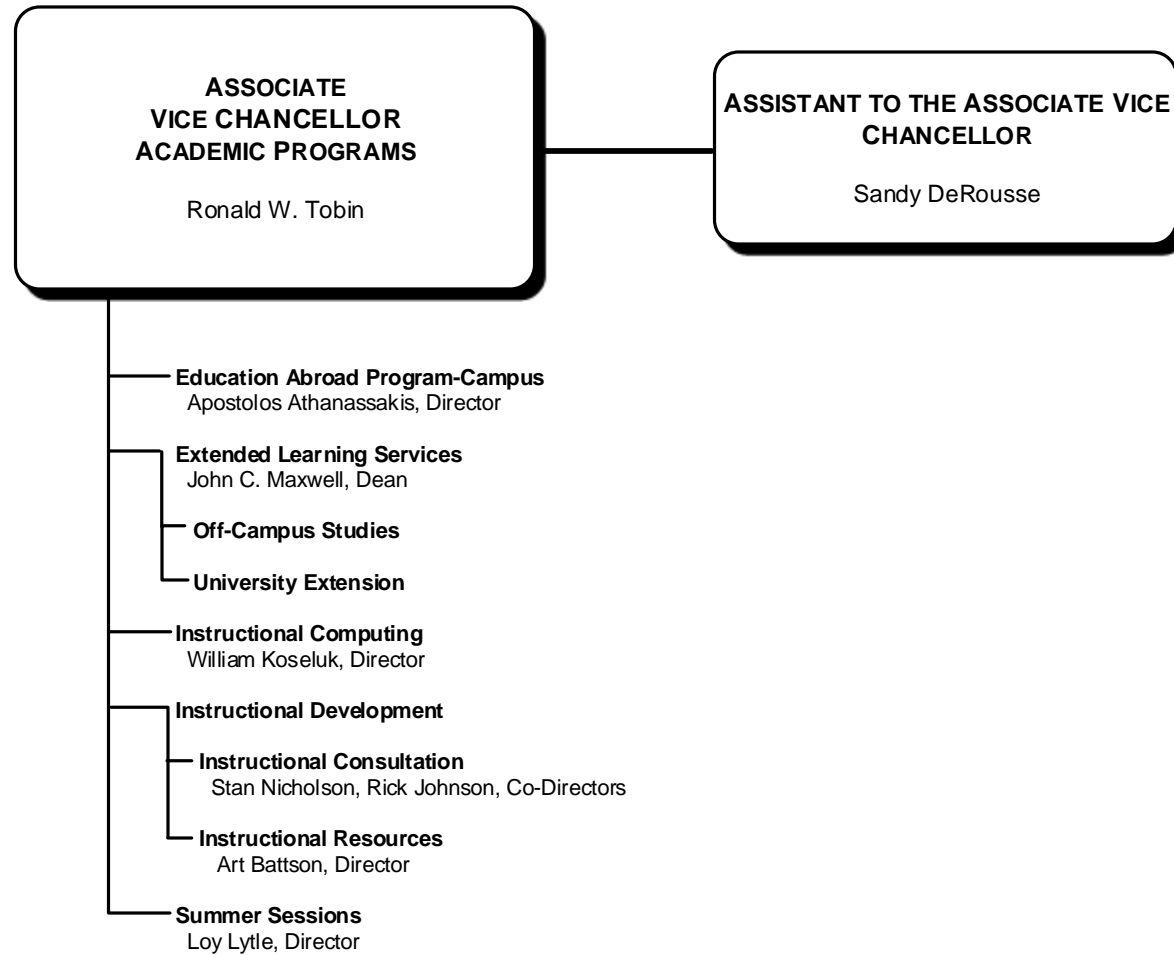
ASSOCIATE
VICE CHANCELLOR
ACADEMIC PROGRAMS

Ronald W. Tobin

ASSISTANT TO THE ASSOCIATE VICE CHANCELLOR

Sandy DeRousse

Education Abroad Program-Campus
Apostolos Athanassakis, Director

Extended Learning Services
John C. Maxwell, Dean

Off-Campus Studies

University Extension

Instructional Computing
William Koseluk, Director

Instructional Development

Instructional Consultation
Stan Nicholson, Rick Johnson, Co-Directors

Instructional Resources
Art Battson, Director

Summer Sessions
Loy Lytle, Director